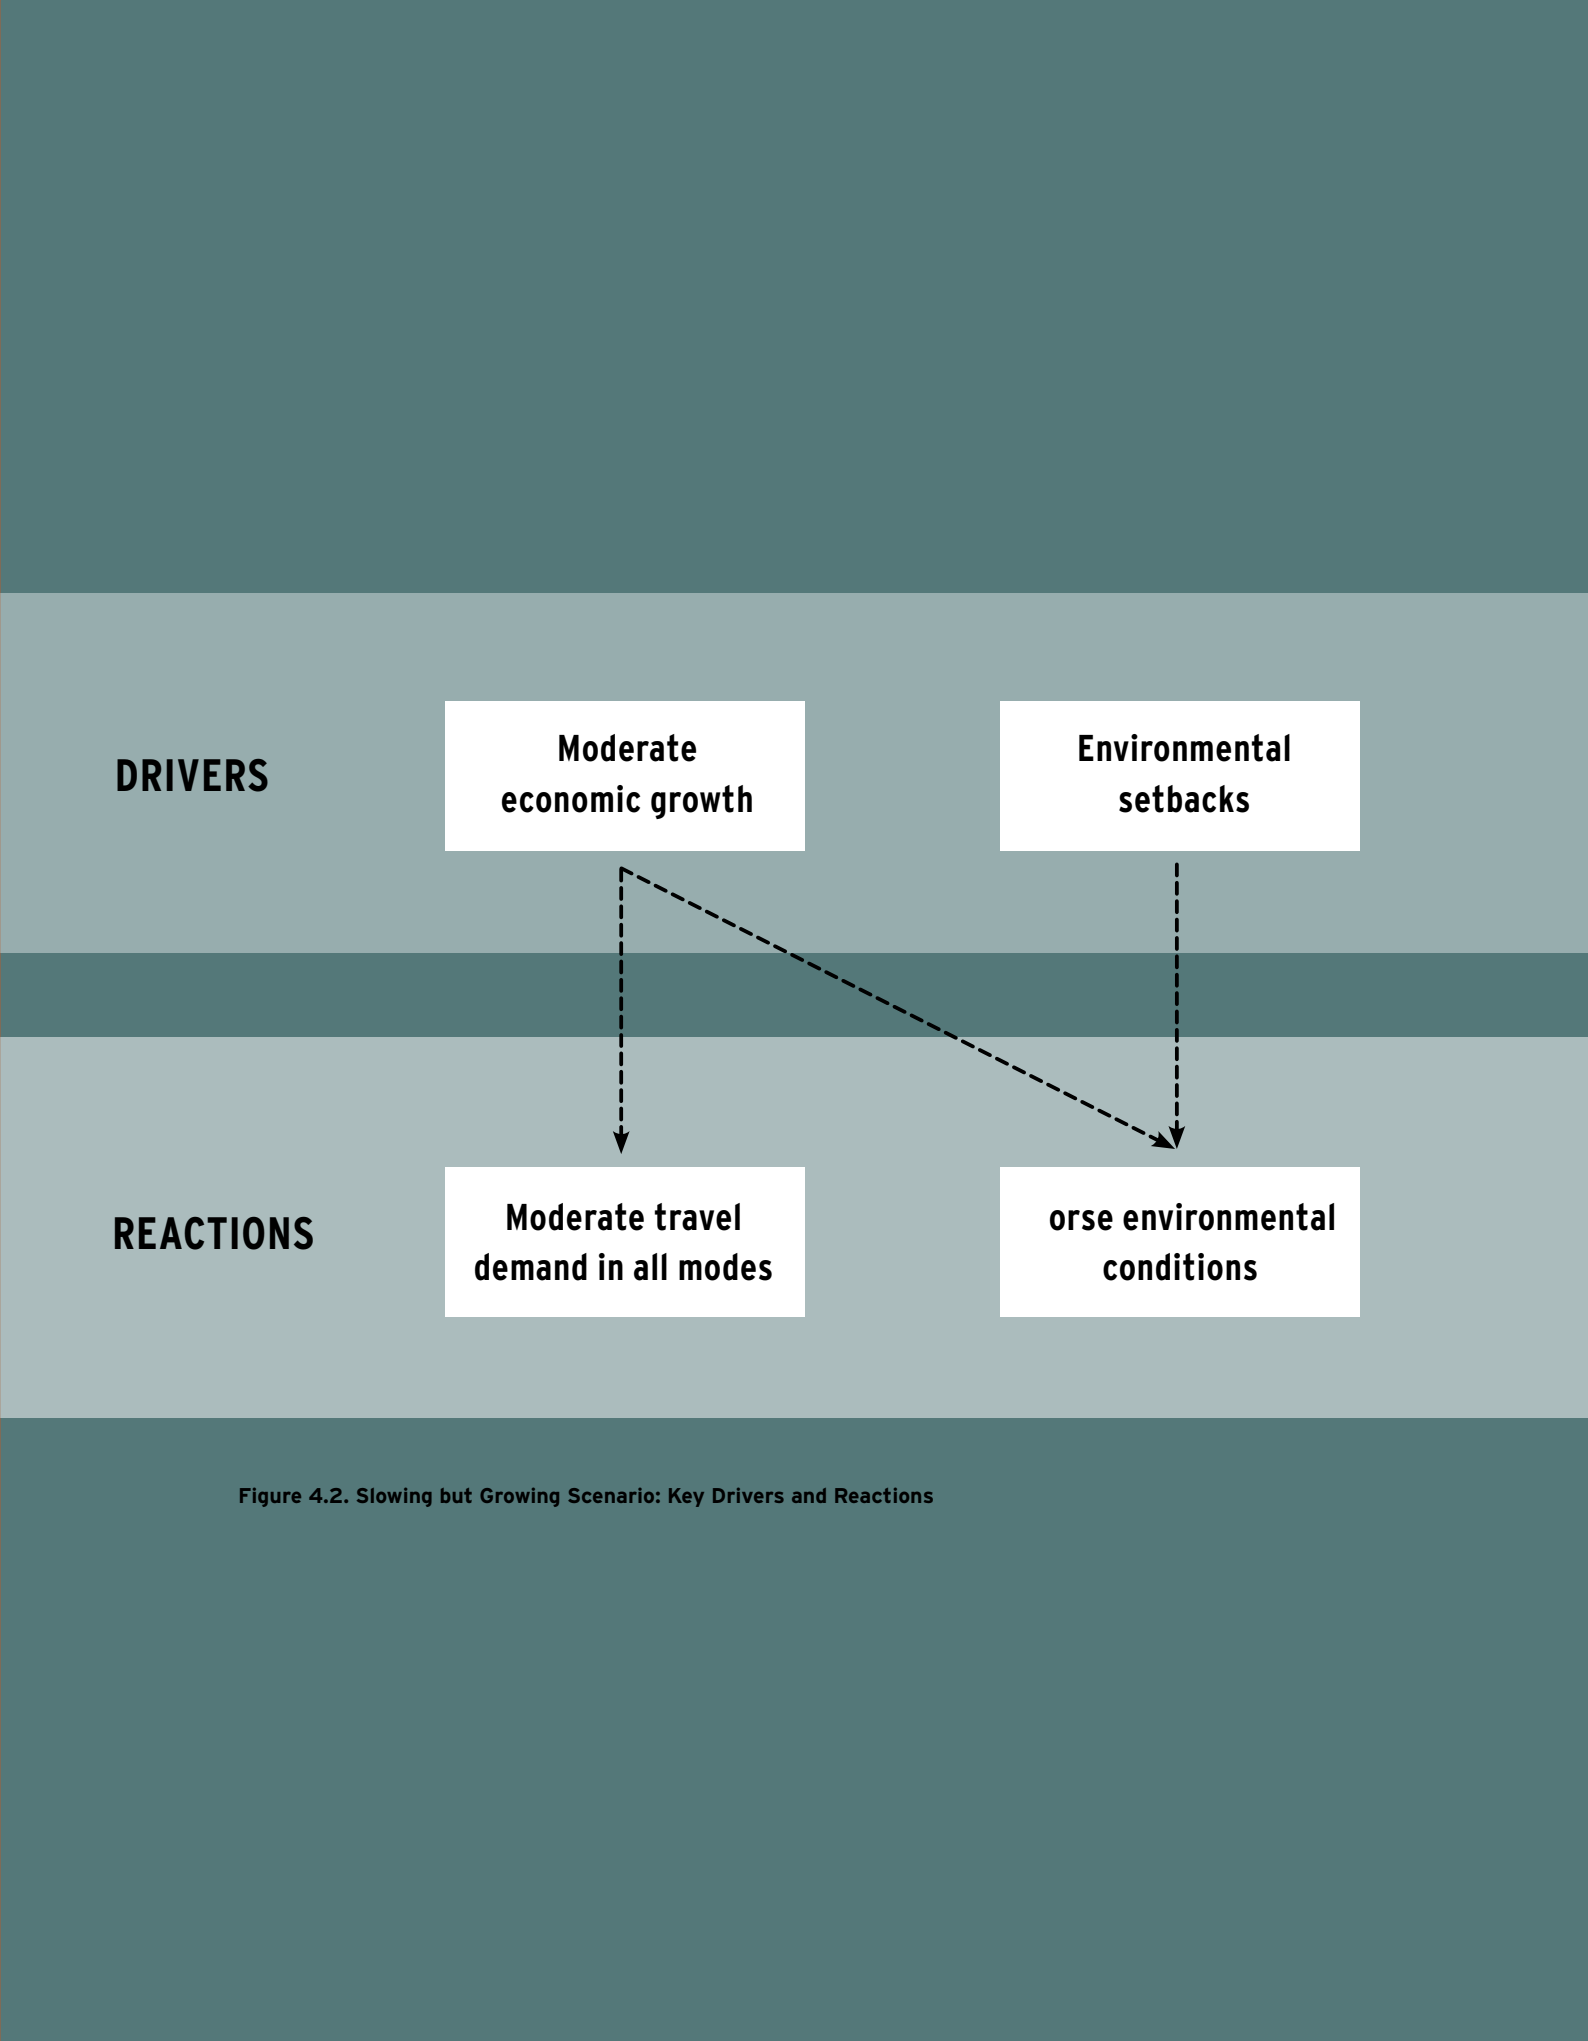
DRIVERS

Moderate economic growth

Environmental setbacks

REACTIONS

Moderate travel demand in all modes

orse environmental conditions

Figure 4.2. Slowing but Growing Scenario: Key Drivers and Reactions